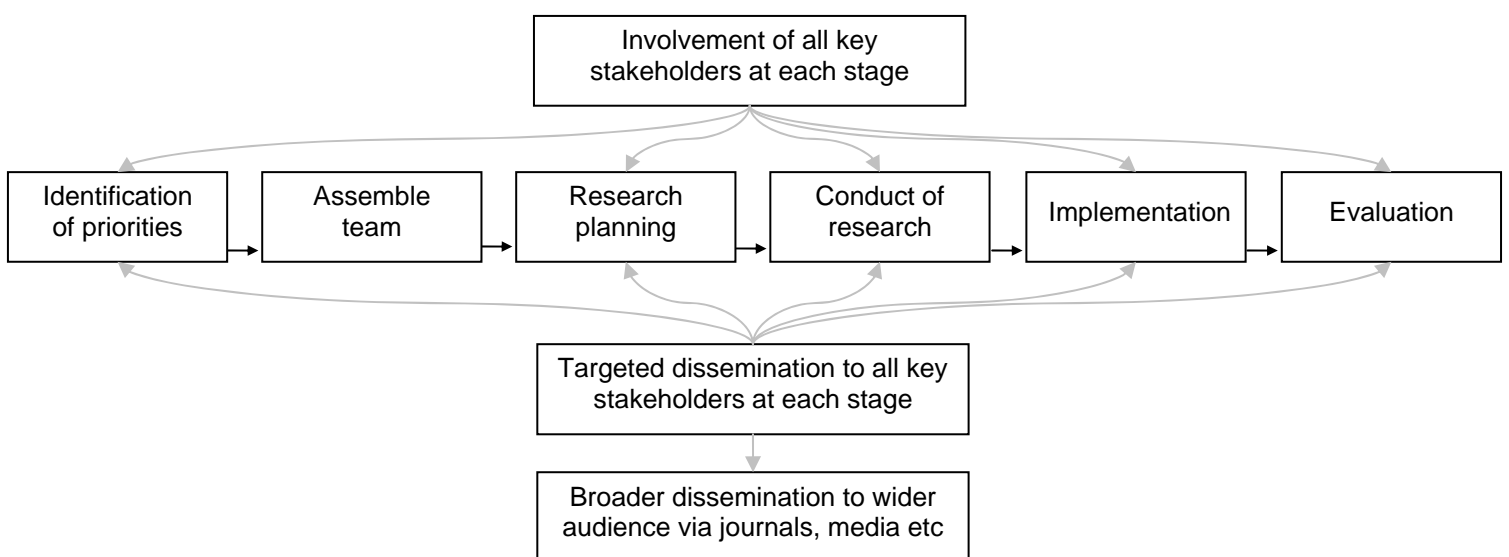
Involvement of all key stakeholders at each stage

Identification of priorities

Assemble team

Research planning

Conduct of research

Implementation

Evaluation

Targeted dissemination to all key stakeholders at each stage

Broader dissemination to wider audience via journals, media etc